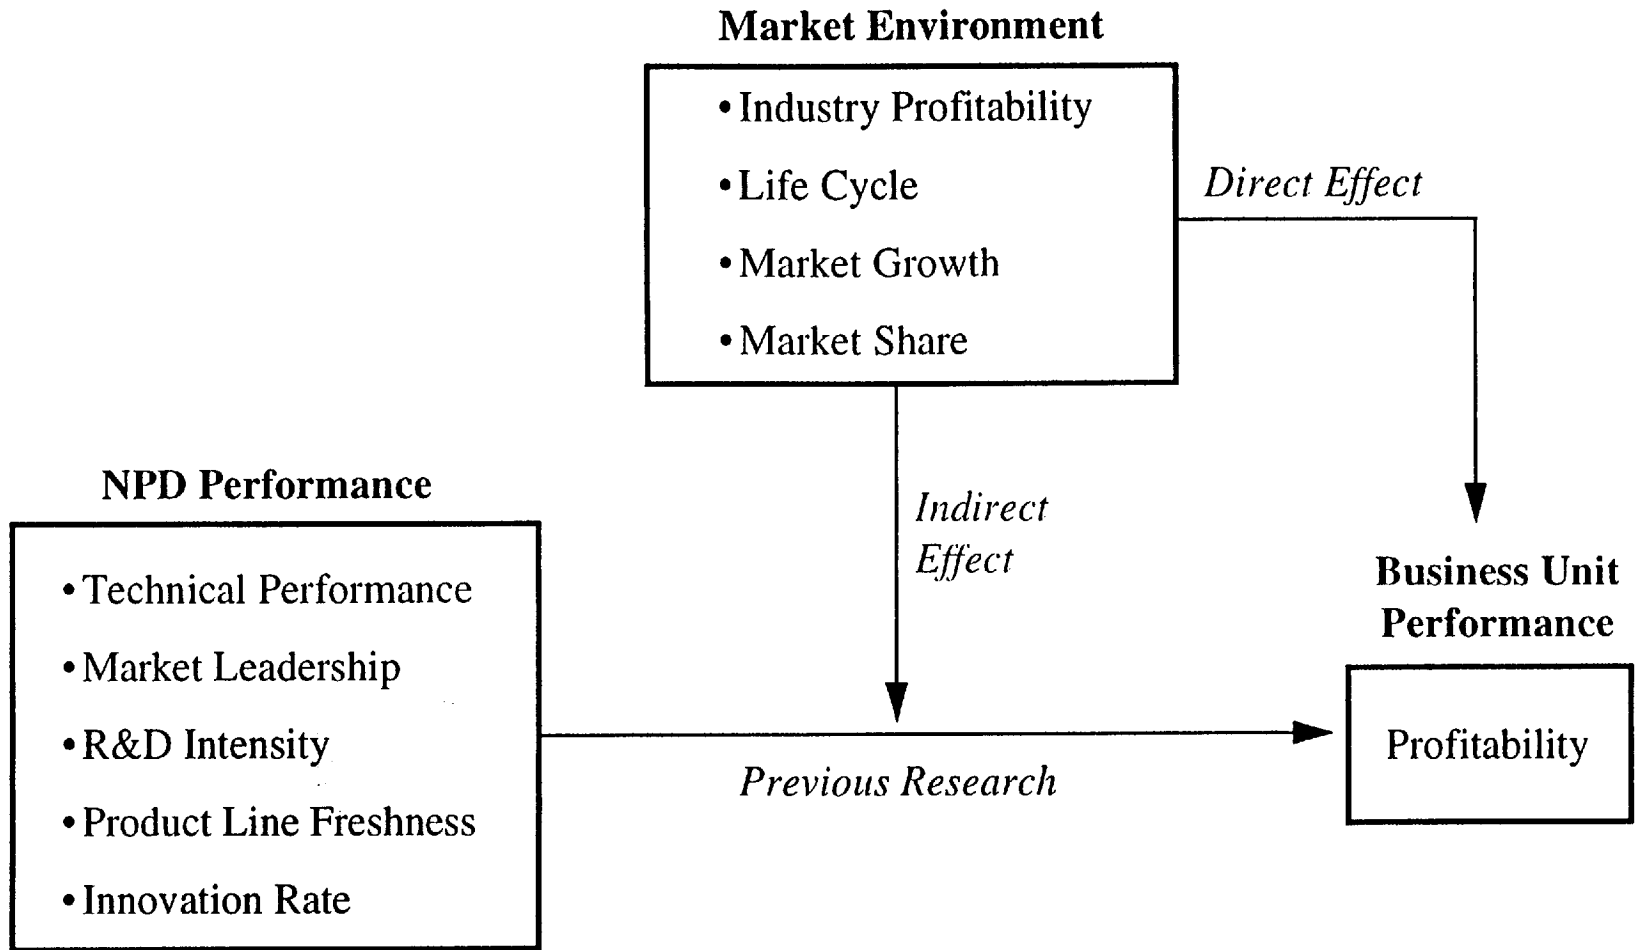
Market Environment

• Industry Profitability
• Life Cycle
• Market Growth
• Market Share

Direct Effect

Indirect Effect

NPD Performance

• Technical Performance
• Market Leadership
• R&D Intensity
• Product Line Freshness
• Innovation Rate

Previous Research

Business Unit Performance

Profitability